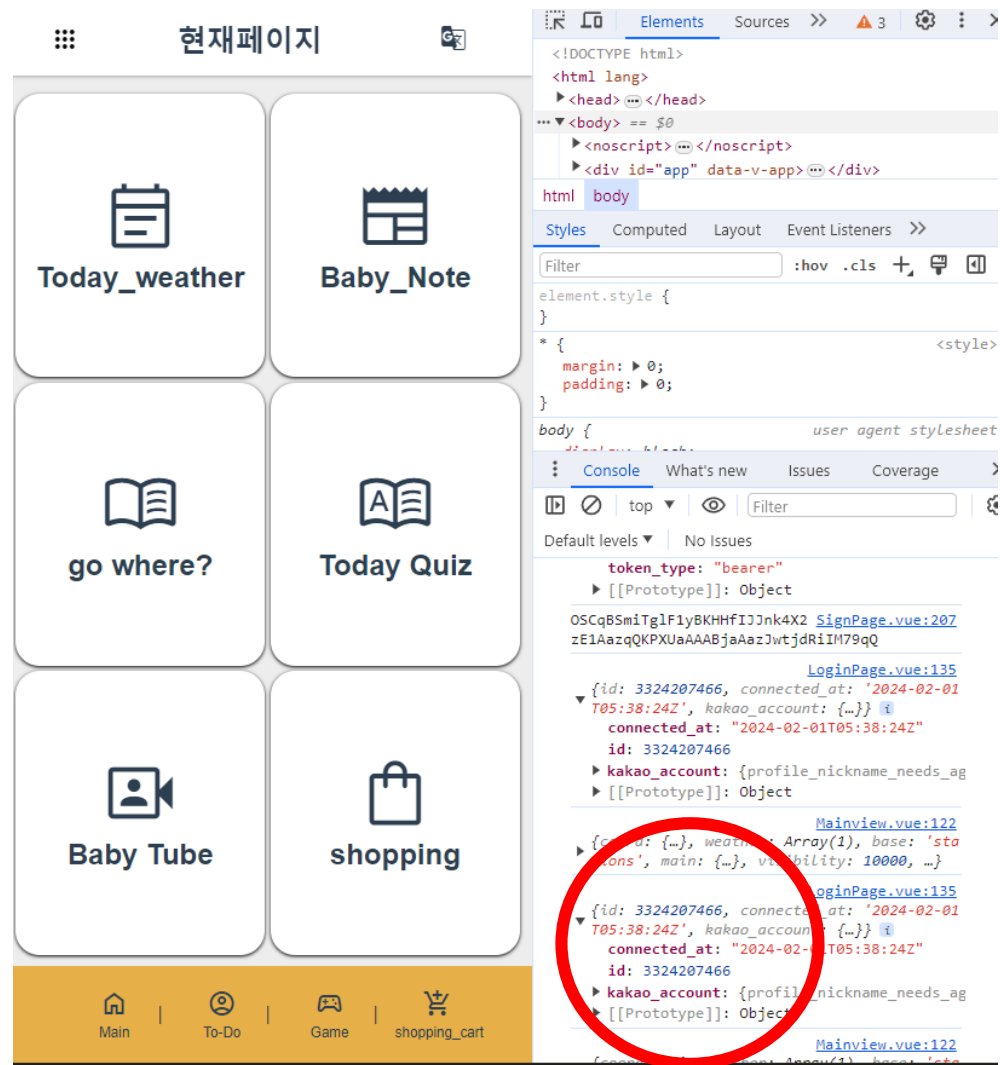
현재페이지

Today_weather

Baby_Note

go where?

Today Quiz

Baby Tube

shopping

Main | To-Do | Game | shopping_cart

Elements Sources » ⚠ 3

<!DOCTYPE html>
<html lang>
▶<head> ⋯ </head>
⋯ ▼<body> == $0
▶<noscript> ⋯ </noscript>
▶<div id="app" data-v-app> ⋯ </div>

html body

Styles Computed Layout Event Listeners »

Filter :hov .cls

element.style {
}

* { <style>
margin: ▶ 0;
padding: ▶ 0;
}

body { user agent stylesheet

Console What's new Issues Coverage

top ▼ Filter

Default levels ▼ No Issues

token_type: "bearer"
▶ [[Prototype]]: Object

OSCqBSmiTglF1yBKHHfIJJnk4X2 SignPage.vue:207
zE1AazqQKPXUaAAABjaAazJwtjdRiIM79qQ

LoginPage.vue:135
▼ {id: 3324207466, connected_at: '2024-02-01T05:38:24Z', kakao_account: {…}}
connected_at: "2024-02-01T05:38:24Z"
id: 3324207466
▶ kakao_account: {profile_nickname_needs_ag
▶ [[Prototype]]: Object

Mainview.vue:122
▶ {c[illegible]d: {…}, weath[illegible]: Array(1), base: 'sta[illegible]ions', main: {…}, vi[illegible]ibility: 10000, …}

LoginPage.vue:135
▼ {id: 3324207466, connecte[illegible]_at: '2024-02-01T05:38:24Z', kakao_accoun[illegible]: {…}}
connected_at: "2024-02-0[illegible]T05:38:24Z"
id: 3324207466
▶ kakao_account: {profil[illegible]_nickname_needs_ag
▶ [[Prototype]]: Object

Mainview.vue:122